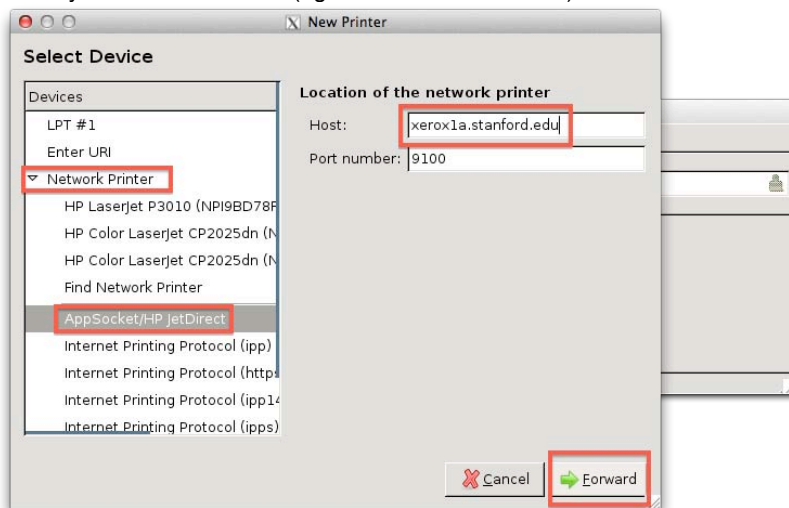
New Printer

Select Device

Devices
LPT #1
Enter URI
Network Printer
HP LaserJet P3010 (NPI9BD78F
HP Color LaserJet CP2025dn (N
HP Color LaserJet CP2025dn (N
Find Network Printer
AppSocket/HP JetDirect
Internet Printing Protocol (ipp)
Internet Printing Protocol (https
Internet Printing Protocol (ipp14
Internet Printing Protocol (ipps)

Location of the network printer
Host: xerox1a.stanford.edu
Port number: 9100

Cancel
Forward